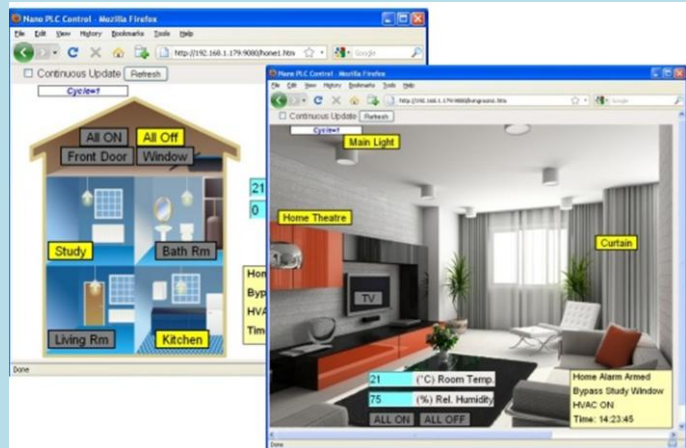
Nano PLC Control - Mozilla Firefox
File Edit View History Bookmarks Tools Help
http://192.168.1.179:9080/home1.htm
Google
Continuous Update Refresh
Cycle#
All ON All Off
Front Door Window
Study
Bath Rm
Living Rm
Kitchen
21
0
Hom
Byp
HVA
Time
Done

Nano PLC Control - Mozilla Firefox
File Edit View History Bookmarks Tools Help
http://192.168.1.179:9080/livingroom1.htm
Google
Continuous Update Refresh
Cycle#
Main Light
Home Theatre
Curtain
TV
21 (°C) Room Temp.
75 (%) Rel. Humidity
ALL ON ALL OFF
Home Alarm Armed
Bypass Study Window
HVAC ON
Time: 14:23:45
Done